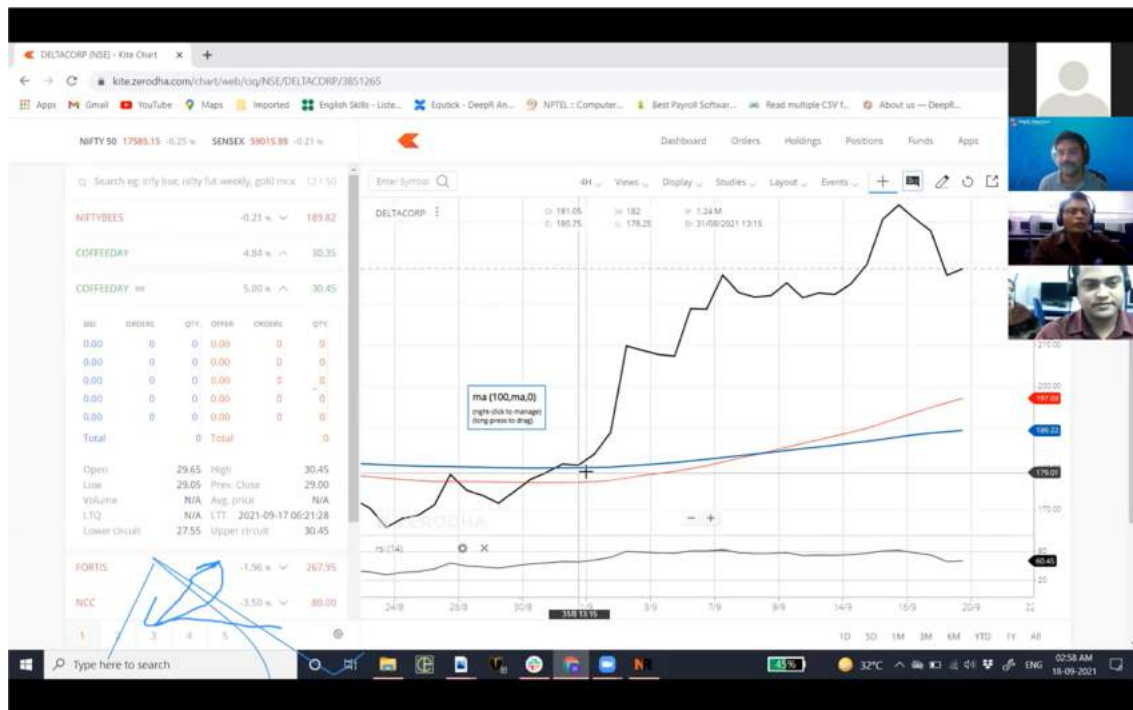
DELTACORP (NSE) - Kite Chart ×  +

kite.zerodha.com/chart/web/ciq/NSE/DELTACORP/3851265

Apps  Gmail  YouTube  Maps  Imported  English Skills - Liste...  Equtick - DeepR An...  NPTEL : Computer...  Best Payroll Softwar...  Read multiple CSV f...  About us — DeepR...

NIFTY 50 17585.15 -0.25 %  SENSEX 59015.89 -0.21 %

Dashboard  Orders  Holdings  Positions  Funds  Apps

Search eg: infy bse, nifty fut weekly, gold mcx  12 / 50

| | | |
|---|---|---|
| NIFTYBEES | -0.21 % | 189.82 |
| COFFEEDAY | 4.84 % | 30.35 |
| COFFEEDAY | 5.00 % | 30.45 |

| BID | ORDERS | QTY. | OFFER | ORDERS | QTY. |
|---|---|---|---|---|---|
| 0.00 | 0 | 0 | 0.00 | 0 | 0 |
| 0.00 | 0 | 0 | 0.00 | 0 | 0 |
| 0.00 | 0 | 0 | 0.00 | 0 | 0 |
| 0.00 | 0 | 0 | 0.00 | 0 | 0 |
| 0.00 | 0 | 0 | 0.00 | 0 | 0 |
| Total | | 0 | Total | | 0 |

| | | | |
|---|---|---|---|
| Open | 29.65 | High | 30.45 |
| Low | 29.05 | Prev. Close | 29.00 |
| Volume | N/A | Avg. price | N/A |
| LTQ | N/A | LTT | 2021-09-17 06:21:28 |
| Lower circuit | 27.55 | Upper circuit | 30.45 |

| | | |
|---|---|---|
| FORTIS | -1.56 % | 267.95 |
| NCC | -3.50 % | 80.00 |

1 2 3 4 5

Enter Symbol  4H  Views  Display  Studies  Layout  Events

DELTACORP  O: 181.05  H: 182  V: 1.24M  C: 180.75  L: 178.25  D: 31/08/2021 13:15

ma (100,ma,0)
(right-click to manage)
(long-press to drag)

ZERODHA

rsi (14)

210.00  200.00  197.00  189.22  179.01  170.00  60.45  20

24/8  26/8  30/8  31/8 13:15  3/9  7/9  9/9  14/9  16/9  20/9  22

1D  5D  1M  3M  6M  YTD  1Y  All

Type here to search  45%  32°C  ENG  02:58 AM 18-09-2021